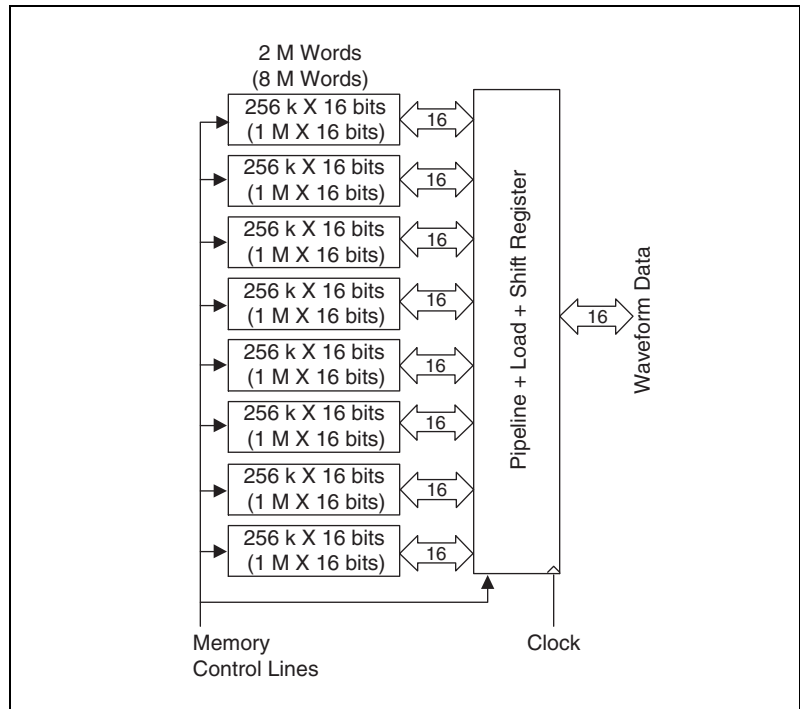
2 M Words
(8 M Words)

256 k X 16 bits
(1 M X 16 bits)

16

256 k X 16 bits
(1 M X 16 bits)

16

256 k X 16 bits
(1 M X 16 bits)

16

256 k X 16 bits
(1 M X 16 bits)

16

256 k X 16 bits
(1 M X 16 bits)

16

256 k X 16 bits
(1 M X 16 bits)

16

256 k X 16 bits
(1 M X 16 bits)

16

256 k X 16 bits
(1 M X 16 bits)

16

Pipeline + Load + Shift Register

16

Waveform Data

Memory
Control Lines

Clock